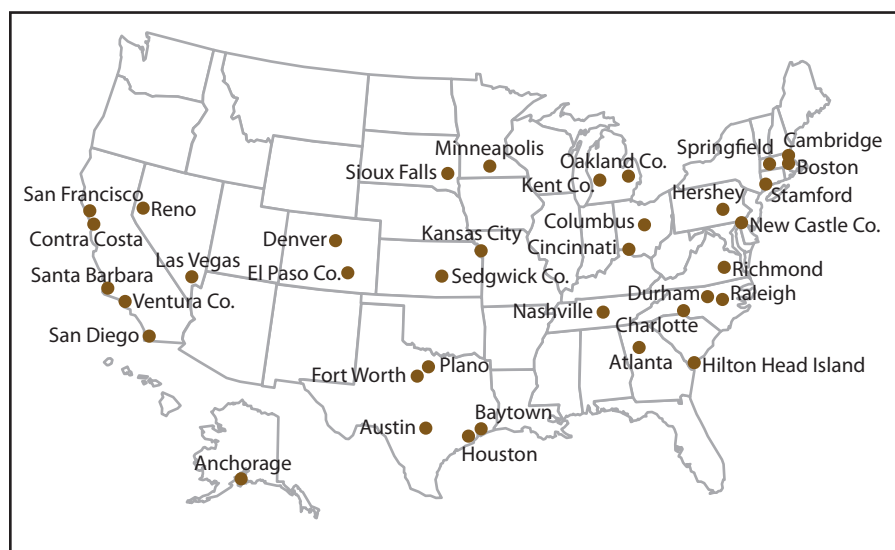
Minneapolis
Sioux Falls
Oakland Co.
Kent Co.
Springfield
Cambridge
Boston
Stamford
Hershey
New Castle Co.
San Francisco
Reno
Contra Costa
Columbus
Cincinnati
Kansas City
Denver
El Paso Co.
Las Vegas
Sedgwick Co.
Richmond
Santa Barbara
Ventura Co.
Durham
Raleigh
Nashville
Charlotte
San Diego
Atlanta
Hilton Head Island
Fort Worth
Plano
Austin
Baytown
Houston
Anchorage